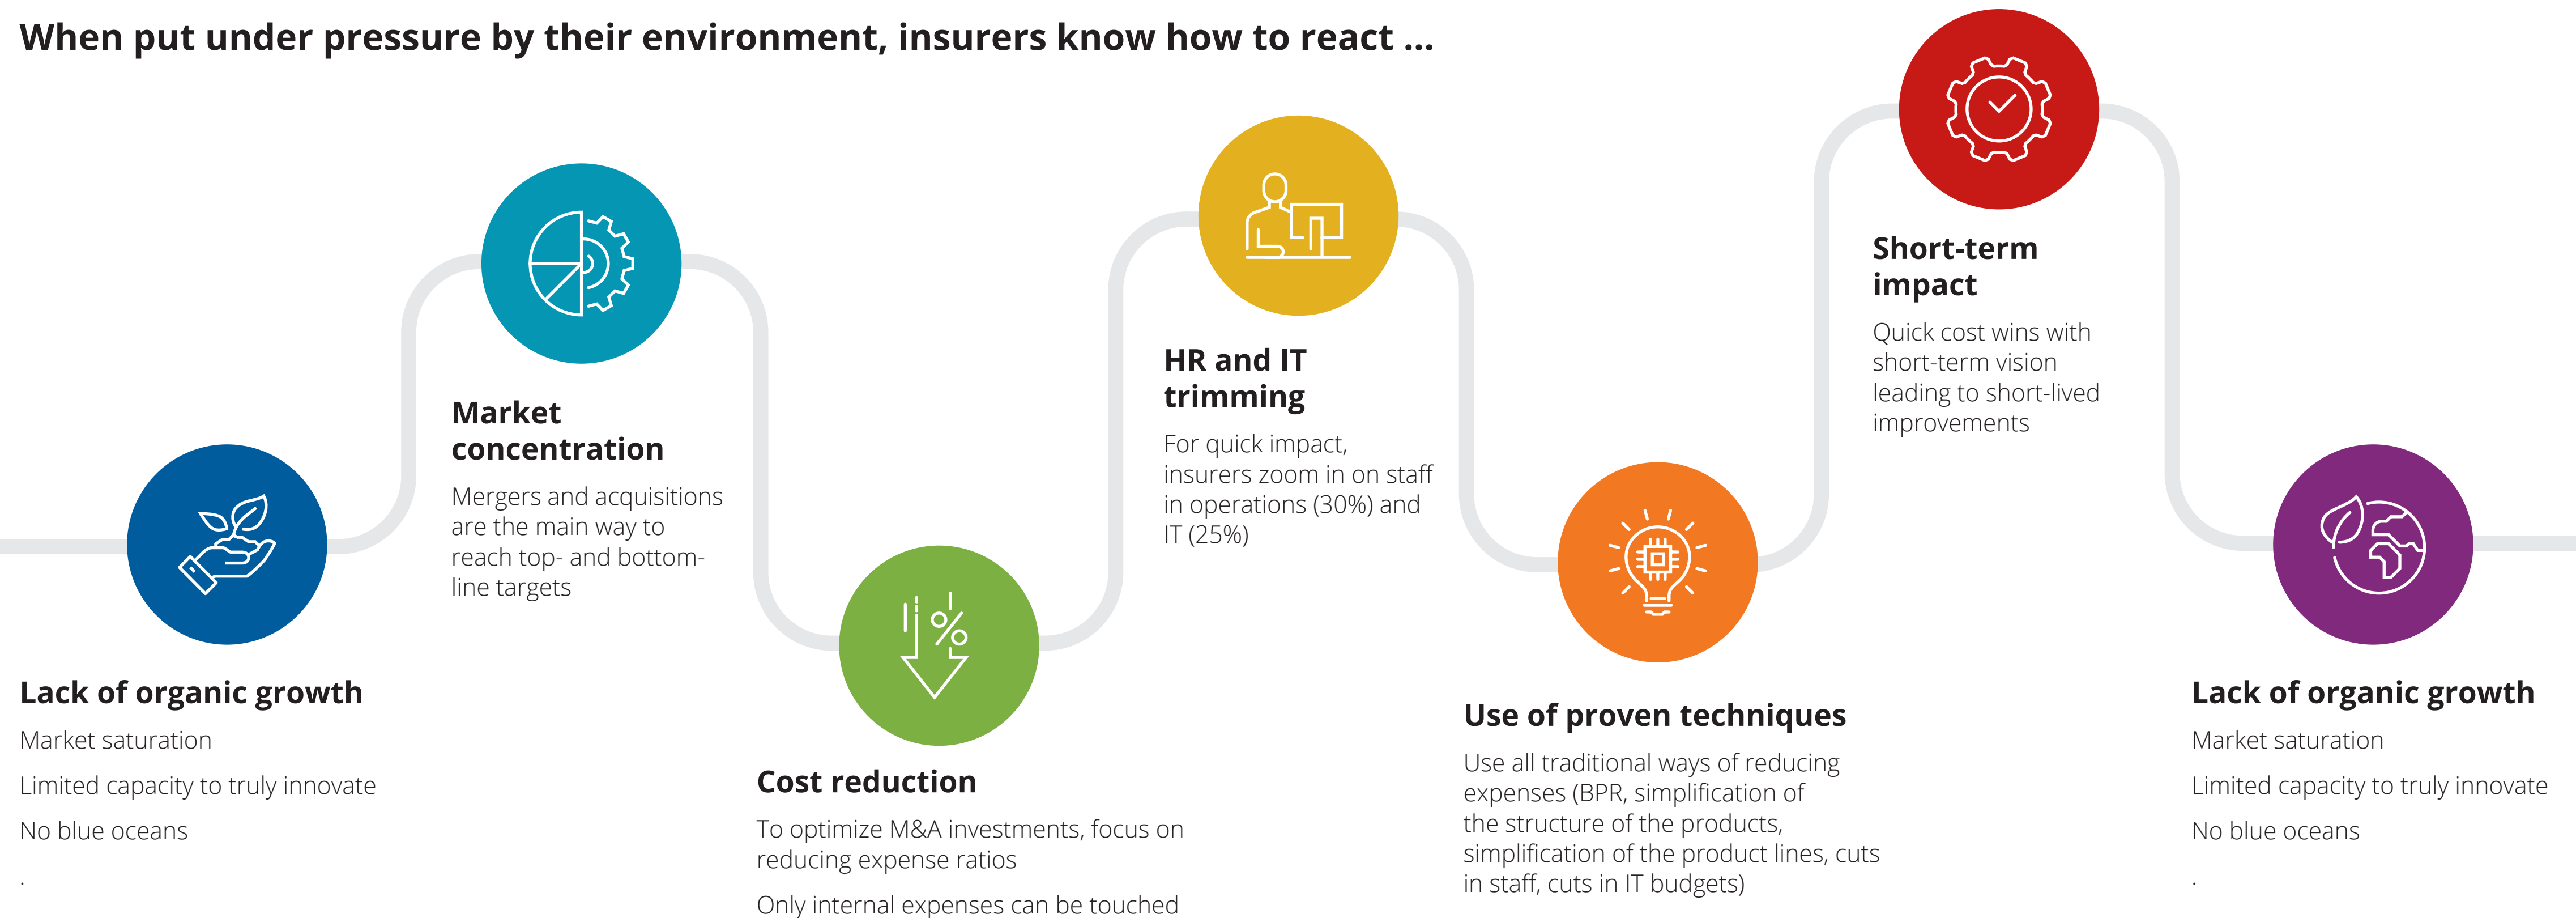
When put under pressure by their environment, insurers know how to react ...

Lack of organic growth

Market saturation

Limited capacity to truly innovate

No blue oceans

.

Market concentration

Mergers and acquisitions are the main way to reach top- and bottom-line targets

Cost reduction

To optimize M&A investments, focus on reducing expense ratios

Only internal expenses can be touched

HR and IT trimming

For quick impact, insurers zoom in on staff in operations (30%) and IT (25%)

Use of proven techniques

Use all traditional ways of reducing expenses (BPR, simplification of the structure of the products, simplification of the product lines, cuts in staff, cuts in IT budgets)

Short-term impact

Quick cost wins with short-term vision leading to short-lived improvements

Lack of organic growth

Market saturation

Limited capacity to truly innovate

No blue oceans

.